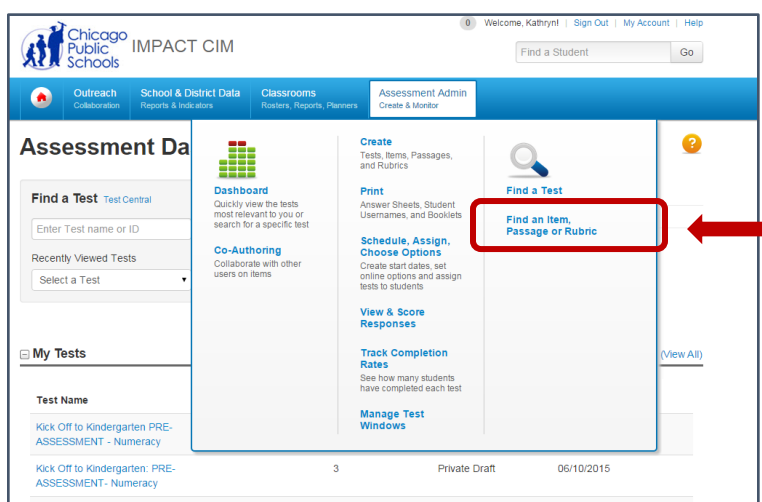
Chicago Public Schools IMPACT CIM

0 Welcome, Kathryn! | Sign Out | My Account | Help

Find a Student Go

Outreach Collaboration | School & District Data Reports & Indicators | Classrooms Rosters, Reports, Planners | Assessment Admin Create & Monitor

Assessment Da

Find a Test Test Central

Enter Test name or ID

Recently Viewed Tests

Select a Test

Dashboard
Quickly view the tests most relevant to you or search for a specific test

Co-Authoring
Collaborate with other users on items

Create
Tests, Items, Passages, and Rubrics

Print
Answer Sheets, Student Usernames, and Booklets

Schedule, Assign, Choose Options
Create start dates, set online options and assign tests to students

View & Score Responses

Track Completion Rates
See how many students have completed each test

Manage Test Windows

Find a Test

Find an Item, Passage or Rubric

My Tests

(View All)

Test Name

Kick Off to Kindergarten PRE-ASSESSMENT - Numeracy

Kick Off to Kindergarten: PRE-ASSESSMENT- Numeracy | 3 | Private Draft | 06/10/2015